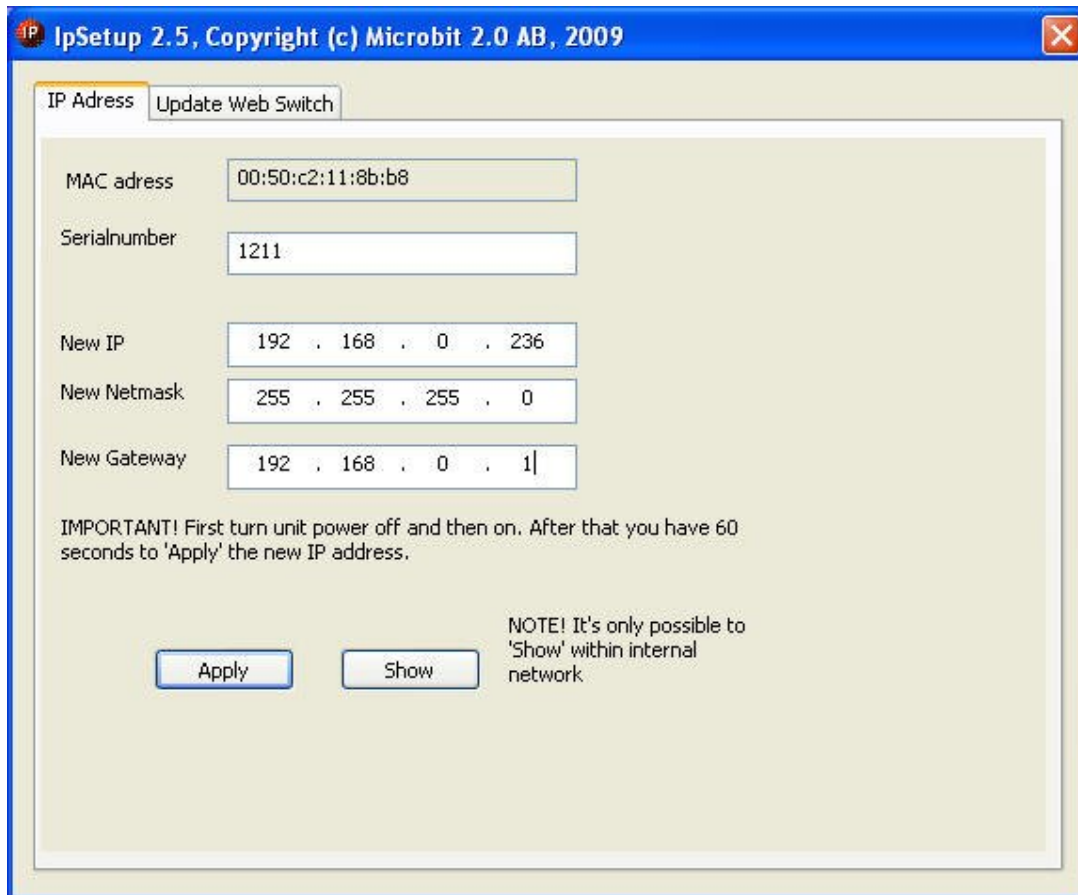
IP IpSetup 2.5, Copyright (c) Microbit 2.0 AB, 2009

IP Adress | Update Web Switch

MAC adress 00:50:c2:11:8b:b8

Serialnumber 1211

New IP 192 . 168 . 0 . 236

New Netmask 255 . 255 . 255 . 0

New Gateway 192 . 168 . 0 . 1

IMPORTANT! First turn unit power off and then on. After that you have 60 seconds to 'Apply' the new IP address.

Apply

Show

NOTE! It's only possible to 'Show' within internal network